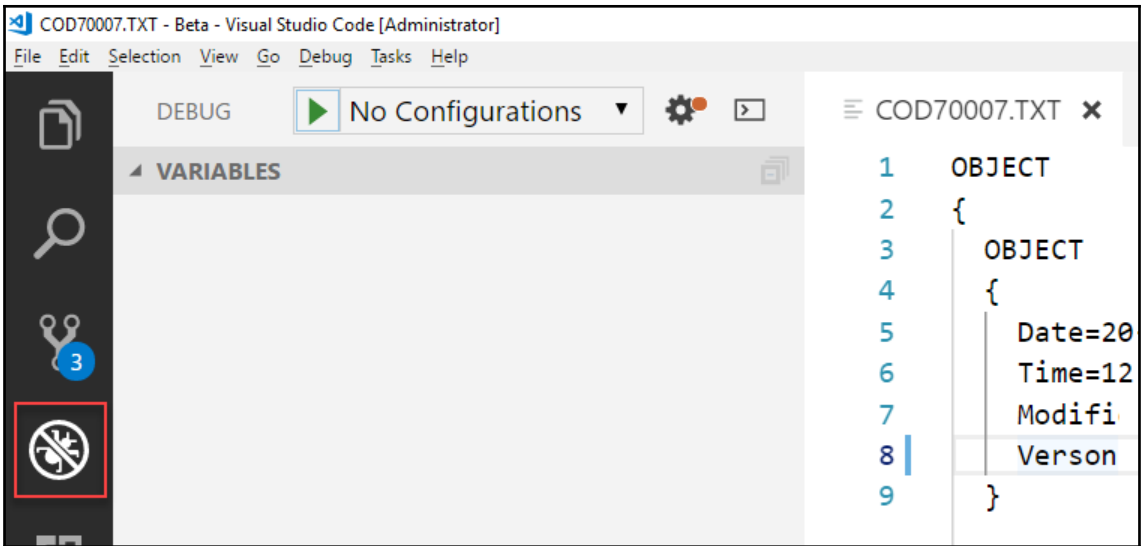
COD70007.TXT - Beta - Visual Studio Code [Administrator]
File Edit Selection View Go Debug Tasks Help

DEBUG No Configurations

VARIABLES

3

COD70007.TXT ×

1 OBJECT
2 {
3 OBJECT
4 {
5 Date=20
6 Time=12
7 Modifi
8 Verson
9 }